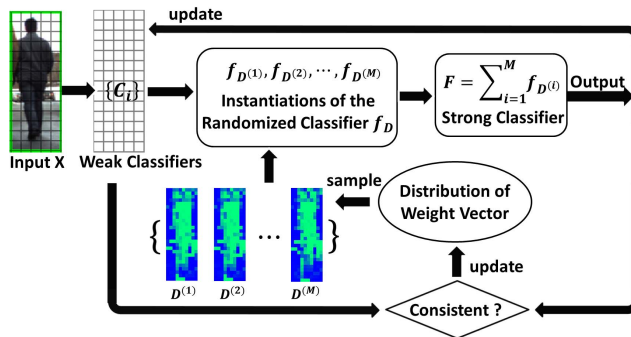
update

$\{C_i\}$

$f_{D^{(1)}}, f_{D^{(2)}}, \cdots, f_{D^{(M)}}$

Instantiations of the Randomized Classifier $f_D$

$F = \sum_{i=1}^{M} f_{D^{(i)}}$

Strong Classifier

Output

Input X

Weak Classifiers

sample

Distribution of Weight Vector

$\{ \cdots \}$

$D^{(1)}$ $D^{(2)}$ $D^{(M)}$

update

Consistent ?